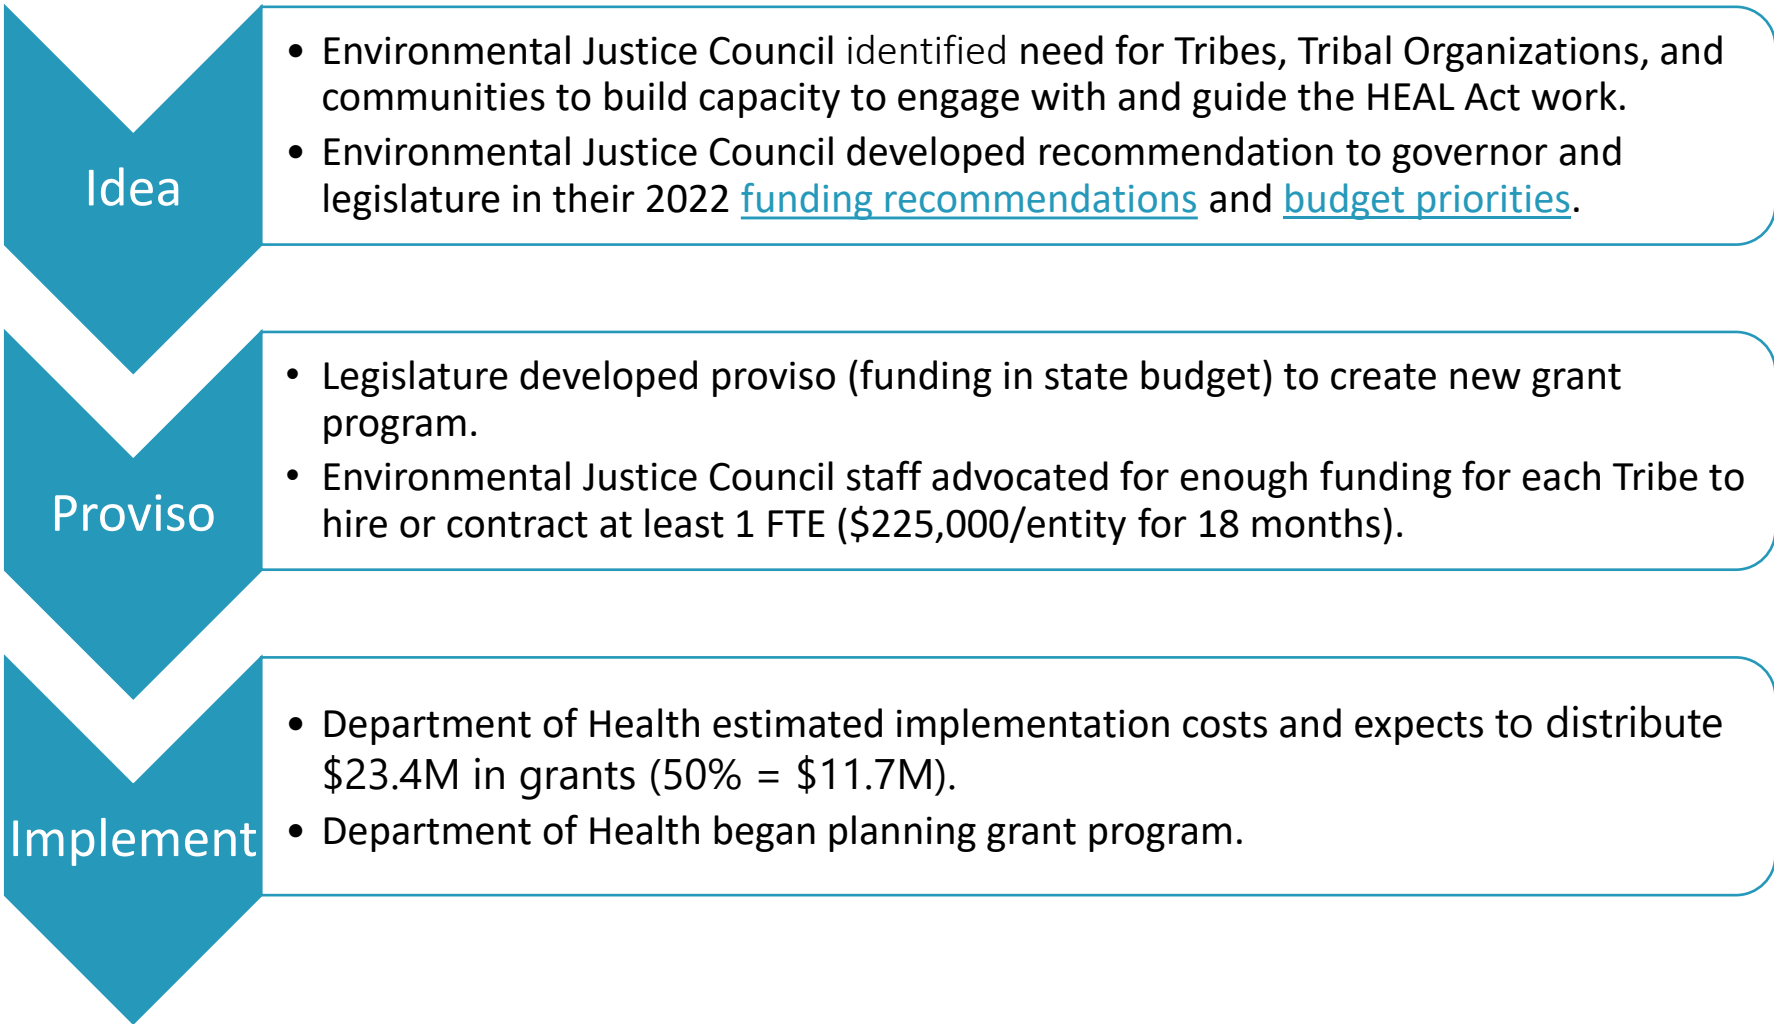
Idea

- Environmental Justice Council identified need for Tribes, Tribal Organizations, and communities to build capacity to engage with and guide the HEAL Act work.
- Environmental Justice Council developed recommendation to governor and legislature in their 2022 funding recommendations and budget priorities.

Proviso

- Legislature developed proviso (funding in state budget) to create new grant program.
- Environmental Justice Council staff advocated for enough funding for each Tribe to hire or contract at least 1 FTE (\$225,000/entity for 18 months).

Implement

- Department of Health estimated implementation costs and expects to distribute \$23.4M in grants (50% = \$11.7M).
- Department of Health began planning grant program.